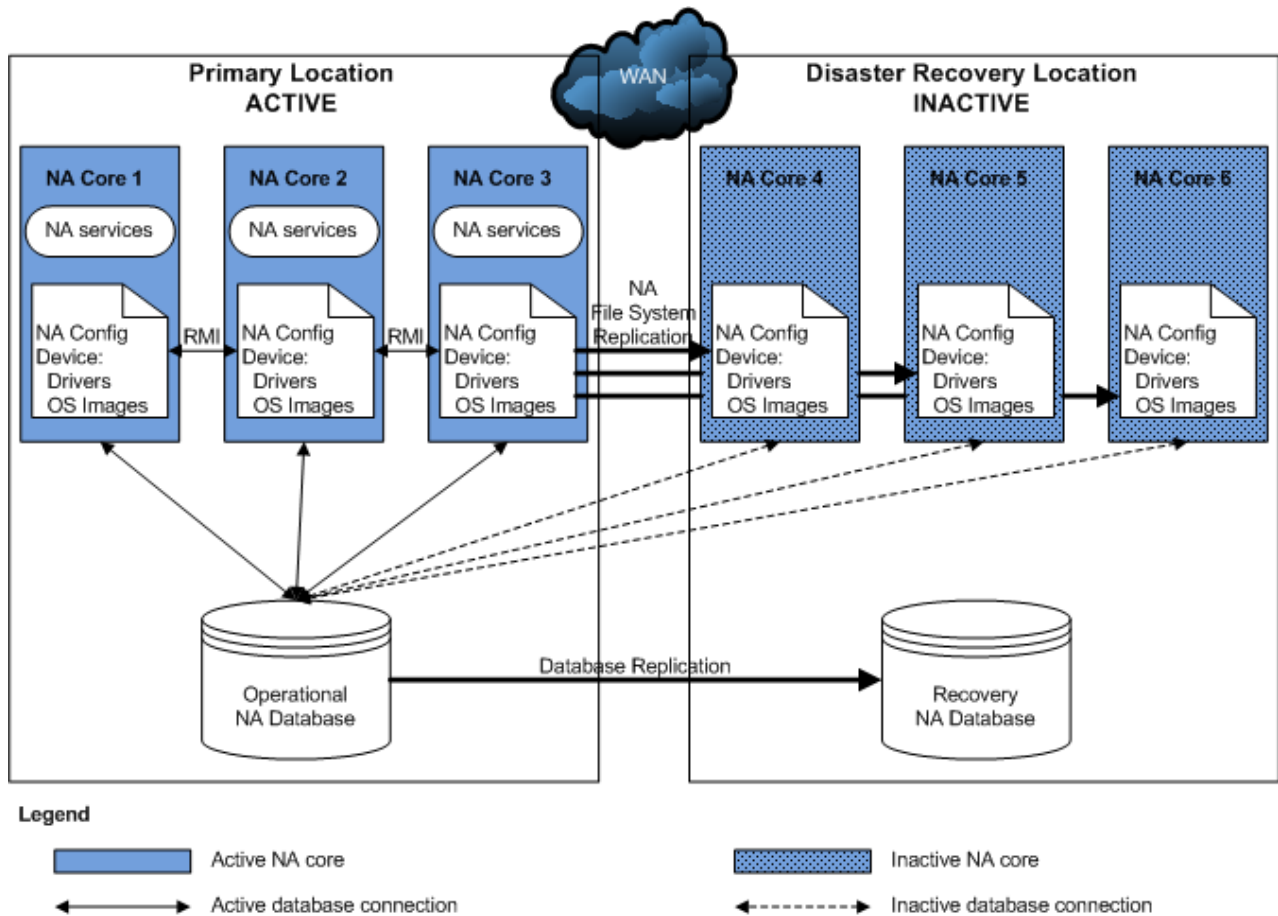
Primary Location
ACTIVE

WAN

Disaster Recovery Location
INACTIVE

NA Core 1
NA services
NA Config
Device:
Drivers
OS Images

RMI

NA Core 2
NA services
NA Config
Device:
Drivers
OS Images

RMI

NA Core 3
NA services
NA Config
Device:
Drivers
OS Images

NA
File System
Replication

NA Core 4
NA Config
Device:
Drivers
OS Images

NA Core 5
NA Config
Device:
Drivers
OS Images

NA Core 6
NA Config
Device:
Drivers
OS Images

Operational
NA Database

Database Replication

Recovery
NA Database

Legend

Active NA core

Inactive NA core

Active database connection

Inactive database connection